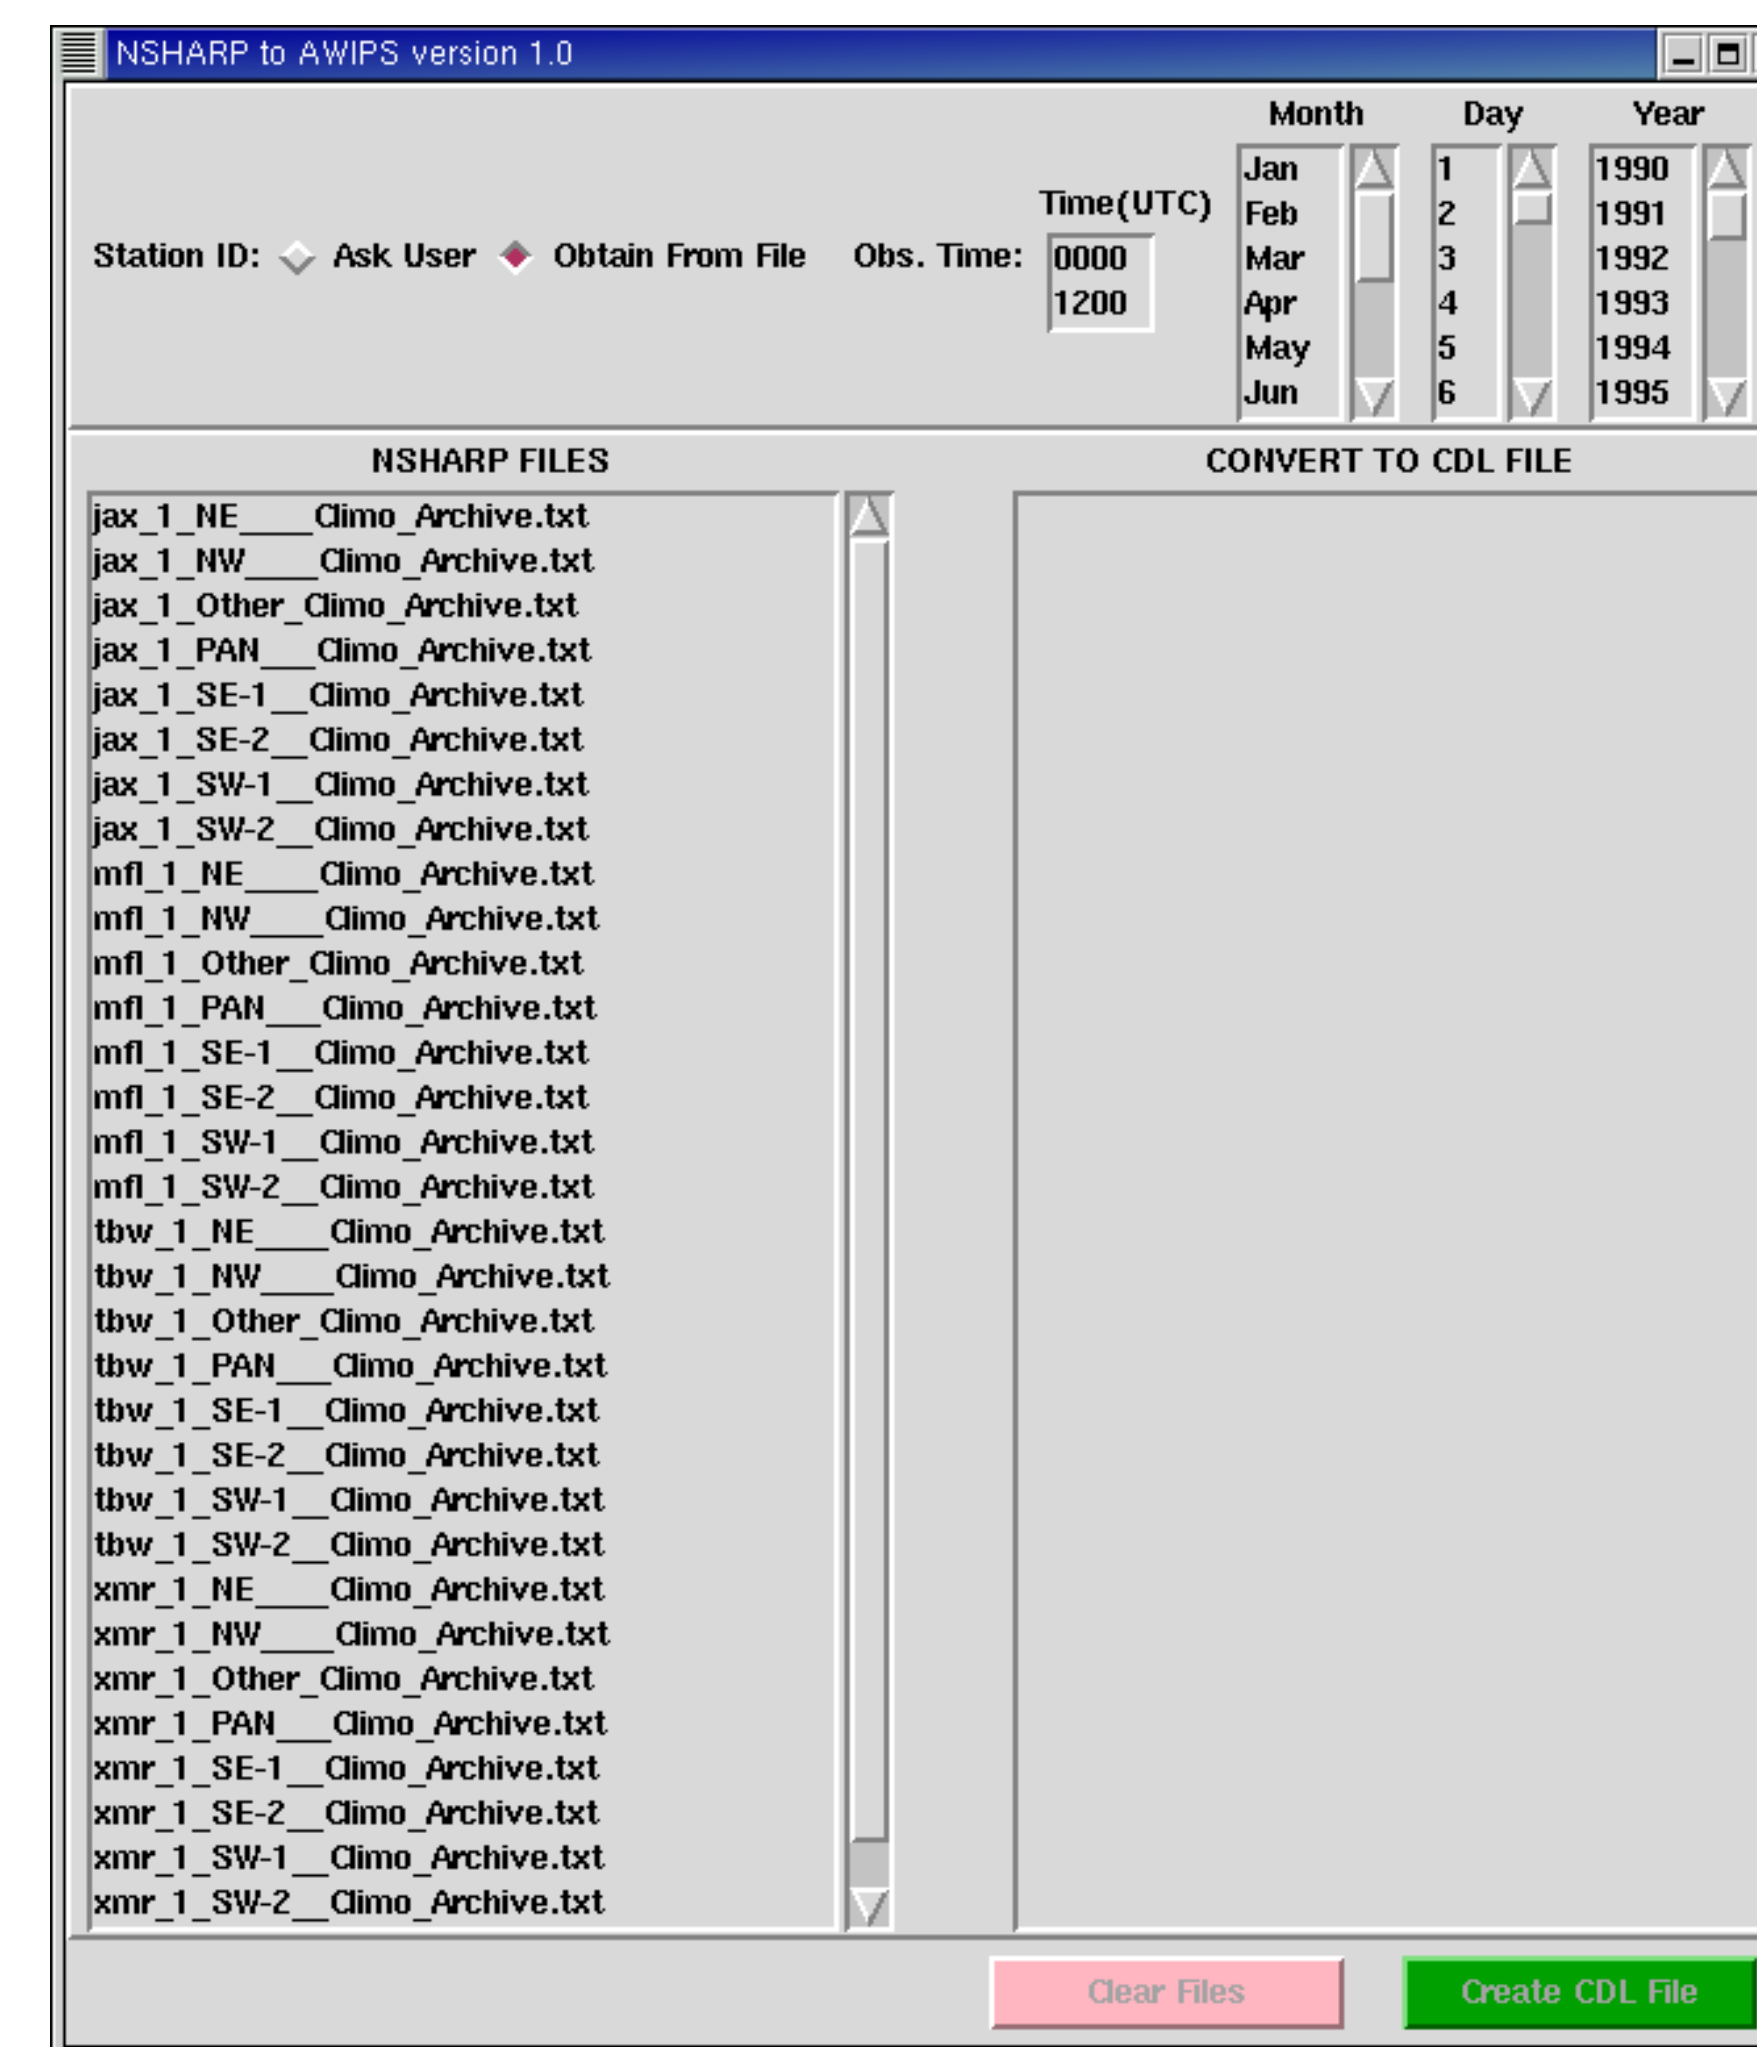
NSHARP to AWIPS version 1.0

Station ID: Ask User Obtain From File

Obs. Time: Time(UTC) 0000 1200

Month Jan Feb Mar Apr May Jun

Day 1 2 3 4 5 6

Year 1990 1991 1992 1993 1994 1995

NSHARP FILES

jax_1_NE____Climo_Archive.txt
jax_1_NW____Climo_Archive.txt
jax_1_Other_Climo_Archive.txt
jax_1_PAN___Climo_Archive.txt
jax_1_SE-1__Climo_Archive.txt
jax_1_SE-2__Climo_Archive.txt
jax_1_SW-1__Climo_Archive.txt
jax_1_SW-2__Climo_Archive.txt
mfl_1_NE____Climo_Archive.txt
mfl_1_NW____Climo_Archive.txt
mfl_1_Other_Climo_Archive.txt
mfl_1_PAN___Climo_Archive.txt
mfl_1_SE-1__Climo_Archive.txt
mfl_1_SE-2__Climo_Archive.txt
mfl_1_SW-1__Climo_Archive.txt
mfl_1_SW-2__Climo_Archive.txt
tbw_1_NE____Climo_Archive.txt
tbw_1_NW____Climo_Archive.txt
tbw_1_Other_Climo_Archive.txt
tbw_1_PAN___Climo_Archive.txt
tbw_1_SE-1__Climo_Archive.txt
tbw_1_SE-2__Climo_Archive.txt
tbw_1_SW-1__Climo_Archive.txt
tbw_1_SW-2__Climo_Archive.txt
xmr_1_NE____Climo_Archive.txt
xmr_1_NW____Climo_Archive.txt
xmr_1_Other_Climo_Archive.txt
xmr_1_PAN___Climo_Archive.txt
xmr_1_SE-1__Climo_Archive.txt
xmr_1_SE-2__Climo_Archive.txt
xmr_1_SW-1__Climo_Archive.txt
xmr_1_SW-2__Climo_Archive.txt

CONVERT TO CDL FILE

Clear Files

Create CDL File